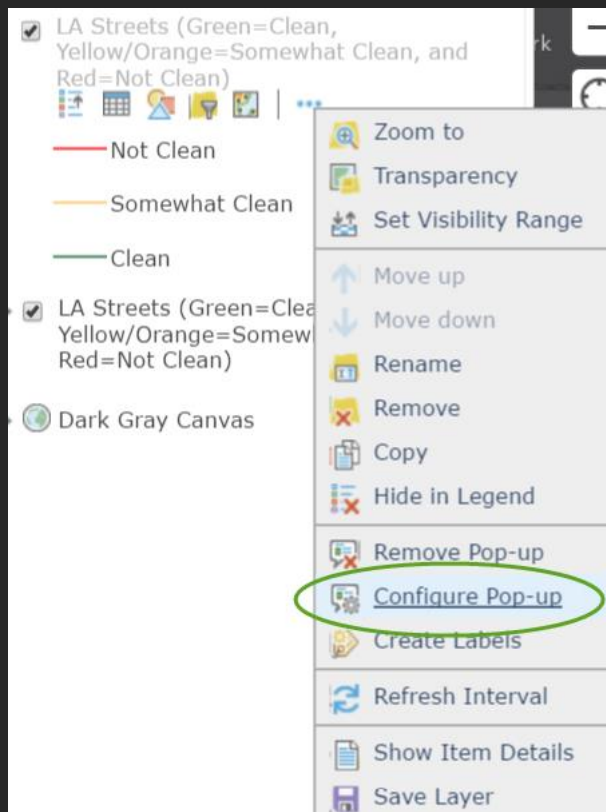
LA Streets (Green=Clean, Yellow/Orange=Somewhat Clean, and Red=Not Clean)

...

Not Clean

Somewhat Clean

Clean

LA Streets (Green=Clea Yellow/Orange=Somew Red=Not Clean)

Dark Gray Canvas

rk

Zoom to
Transparency
Set Visibility Range

Move up
Move down
Rename
Remove
Copy
Hide in Legend

Remove Pop-up
Configure Pop-up
Create Labels

Refresh Interval

Show Item Details
Save Layer